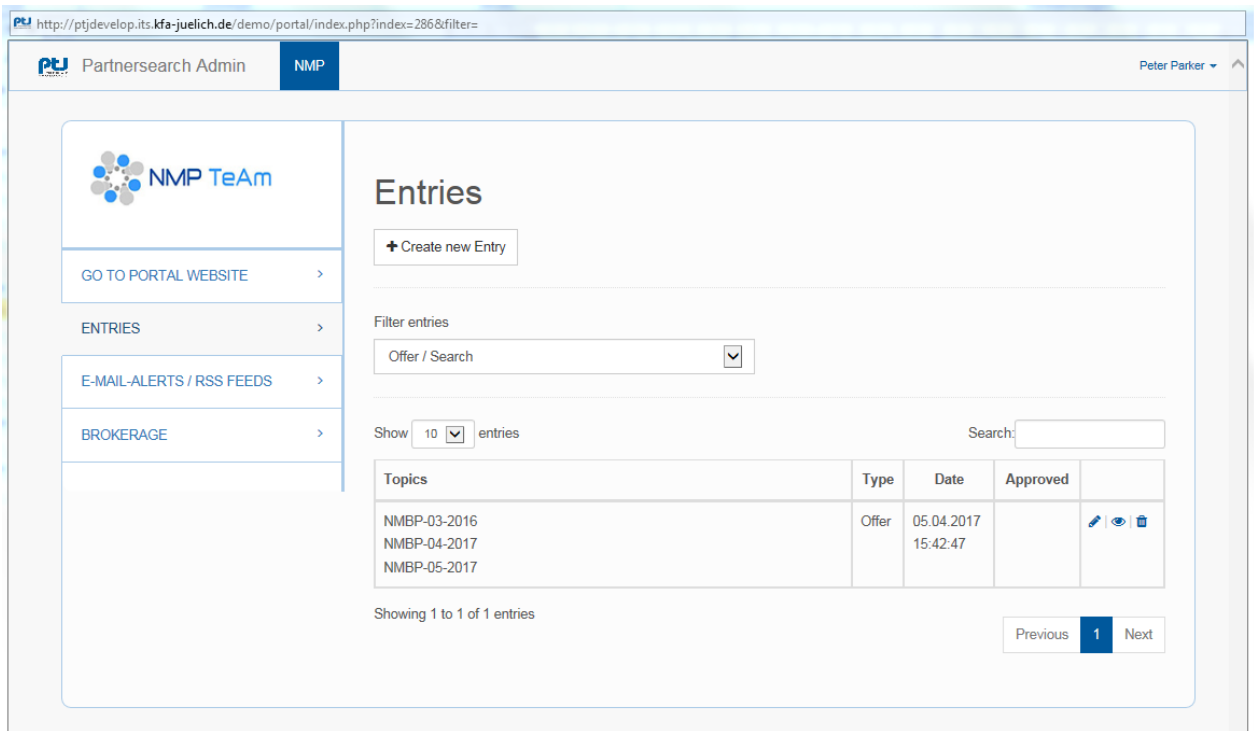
http://ptjdevelop.its.kfa-juelich.de/demo/portal/index.php?index=286&filter=

PtJ Partnersearch Admin NMP

Peter Parker

NMP TeAm

GO TO PORTAL WEBSITE >

ENTRIES >

E-MAIL-ALERTS / RSS FEEDS >

BROKERAGE >

Entries

+ Create new Entry

Filter entries

Offer / Search

Show 10 entries

Search:

| Topics | Type | Date | Approved | |
|---|---|---|---|---|
| NMBP-03-2016 NMBP-04-2017 NMBP-05-2017 | Offer | 05.04.2017 15:42:47 | | |

Showing 1 to 1 of 1 entries

Previous 1 Next